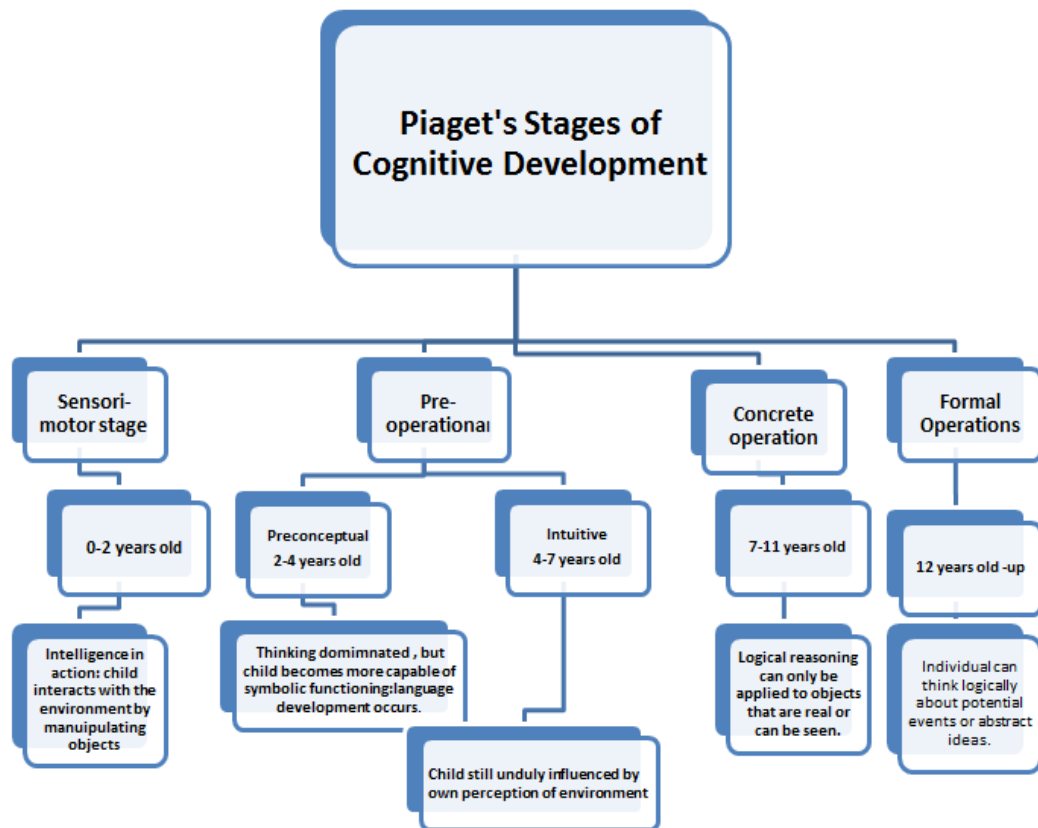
Piaget's Stages of Cognitive Development

Sensori-motor stage

0-2 years old

Intelligence in action: child interacts with the environment by manuipulating objects

Pre-operational

Preconceptual 2-4 years old

Thinking domimnated , but child becomes more capable of symbolic functioning:language development occurs.

Intuitive 4-7 years old

Child still unduly influenced by own perception of environment

Concrete operation

7-11 years old

Logical reasoning can only be applied to objects that are real or can be seen.

Formal Operations

12 years old -up

Individual can think logically about potential events or abstract ideas.